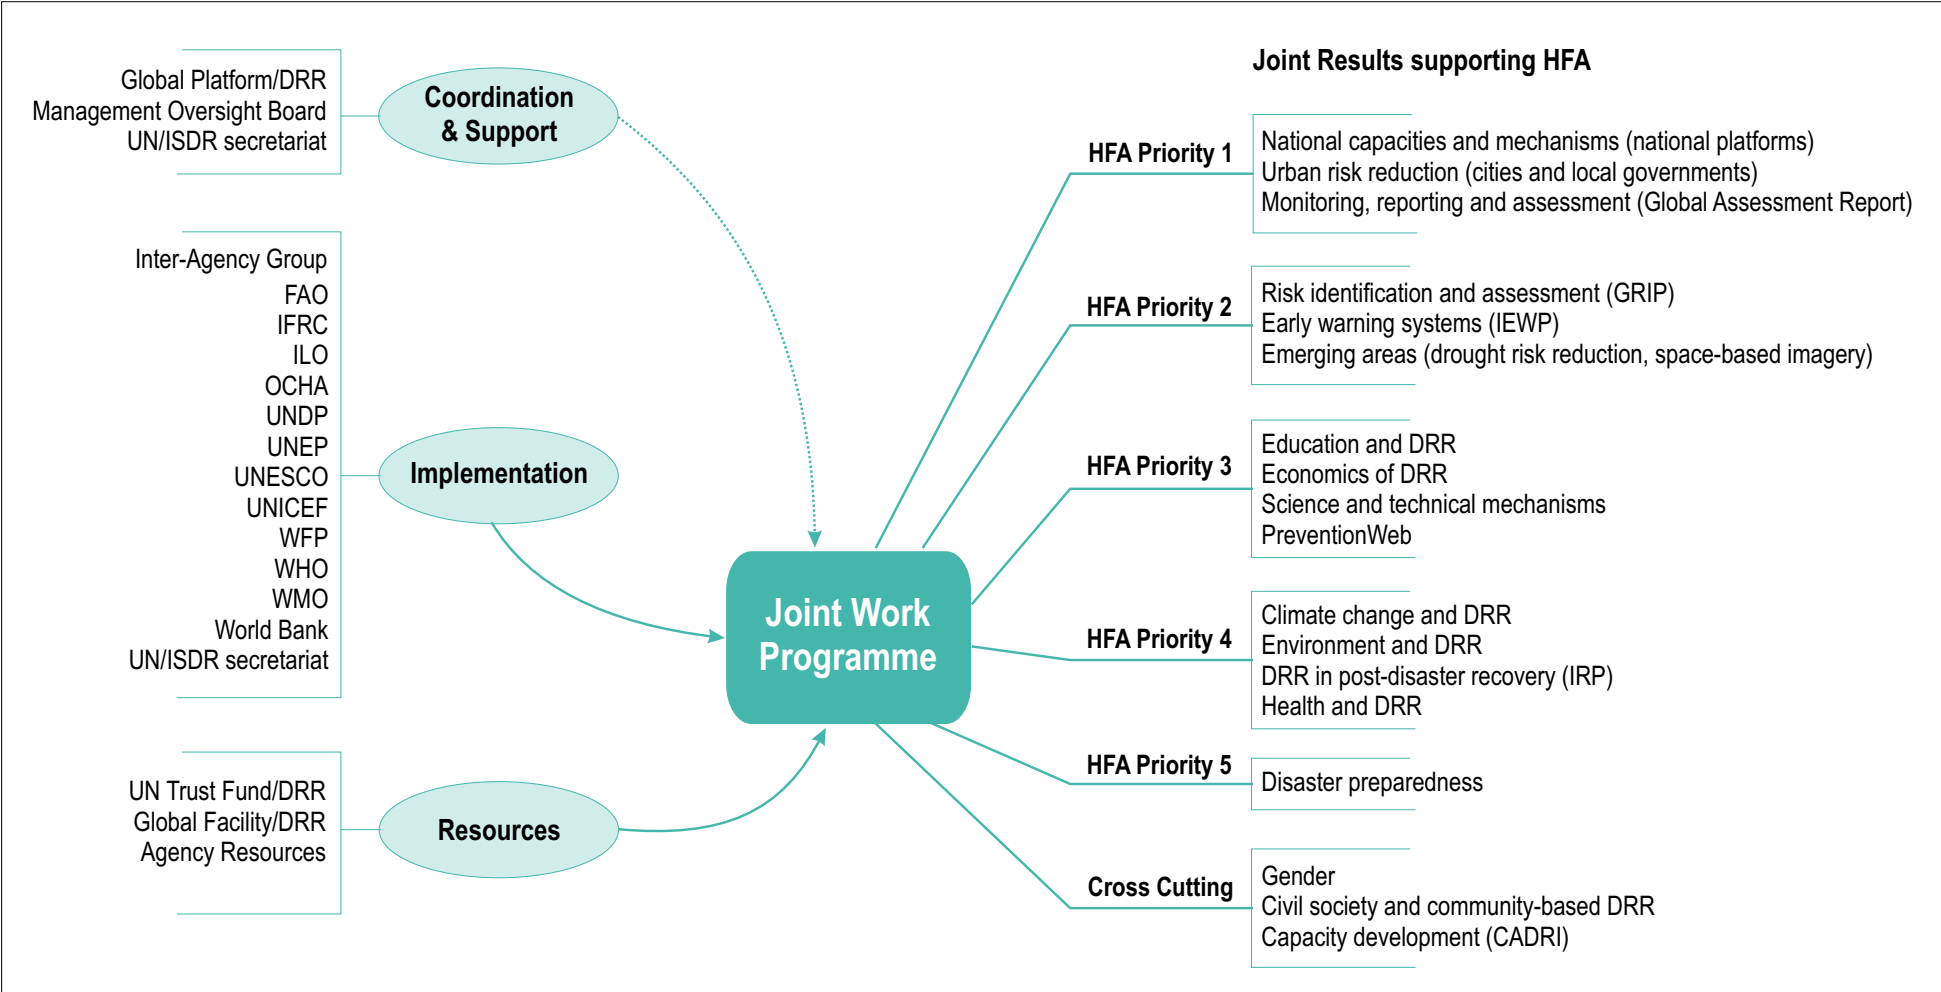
Global Platform/DRR
Management Oversight Board
UN/ISDR secretariat

Coordination & Support

Inter-Agency Group
FAO
IFRC
ILO
OCHA
UNDP
UNEP
UNESCO
UNICEF
WFP
WHO
WMO
World Bank
UN/ISDR secretariat

Implementation

UN Trust Fund/DRR
Global Facility/DRR
Agency Resources

Resources

Joint Work Programme

Joint Results supporting HFA

HFA Priority 1
National capacities and mechanisms (national platforms)
Urban risk reduction (cities and local governments)
Monitoring, reporting and assessment (Global Assessment Report)

HFA Priority 2
Risk identification and assessment (GRIP)
Early warning systems (IEWP)
Emerging areas (drought risk reduction, space-based imagery)

HFA Priority 3
Education and DRR
Economics of DRR
Science and technical mechanisms
PreventionWeb

HFA Priority 4
Climate change and DRR
Environment and DRR
DRR in post-disaster recovery (IRP)
Health and DRR

HFA Priority 5
Disaster preparedness

Cross Cutting
Gender
Civil society and community-based DRR
Capacity development (CADRI)